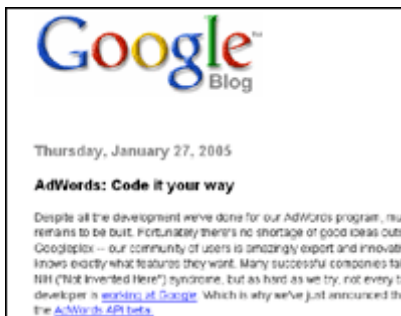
Google™ Blog

Thursday, January 27, 2005

AdWords: Code it your way

Despite all the development we've done for our AdWords program, mu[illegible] remains to be built. Fortunately there's no shortage of good ideas outs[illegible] Googleplex -- our community of users is amazingly expert and innovati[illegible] knows exactly what features they want. Many successful companies fa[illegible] NIH ("Not Invented Here") syndrome, but as hard as we try, not every t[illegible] developer is working at Google. Which is why we've just announced th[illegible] the AdWords API beta.